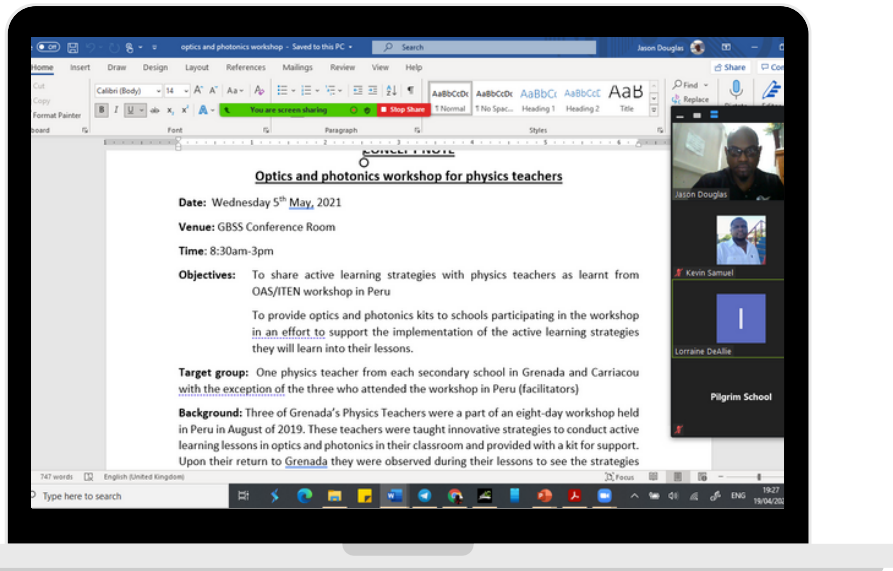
optics and photonics workshop - Saved to this PC
Search
Jason Douglas
Home Insert Draw Design Layout References Mailings Review View Help
Share
Cut
Copy
Format Painter
board
Calibri (Body) 14
Font
You are screen sharing
Stop Share
Paragraph
AaBbCcDc ¶ Normal
AaBbCcDc ¶ No Spac...
AaBbCc Heading 1
AaBbCcE Heading 2
AaB Title
Styles
Find
Replace

CONCEPT NOTE
Optics and photonics workshop for physics teachers

Date: Wednesday 5th May, 2021

Venue: GBSS Conference Room

Time: 8:30am-3pm

Objectives: To share active learning strategies with physics teachers as learnt from OAS/ITEN workshop in Peru

To provide optics and photonics kits to schools participating in the workshop in an effort to support the implementation of the active learning strategies they will learn into their lessons.

Target group: One physics teacher from each secondary school in Grenada and Carriacou with the exception of the three who attended the workshop in Peru (facilitators)

Background: Three of Grenada's Physics Teachers were a part of an eight-day workshop held in Peru in August of 2019. These teachers were taught innovative strategies to conduct active learning lessons in optics and photonics in their classroom and provided with a kit for support. Upon their return to Grenada they were observed during their lessons to see the strategies

Jason Douglas
Kevin Samuel
L
Lorraine DeAllie
Pilgrim School

747 words English (United Kingdom)
Focus
Type here to search
ENG
19:27
19/04/202